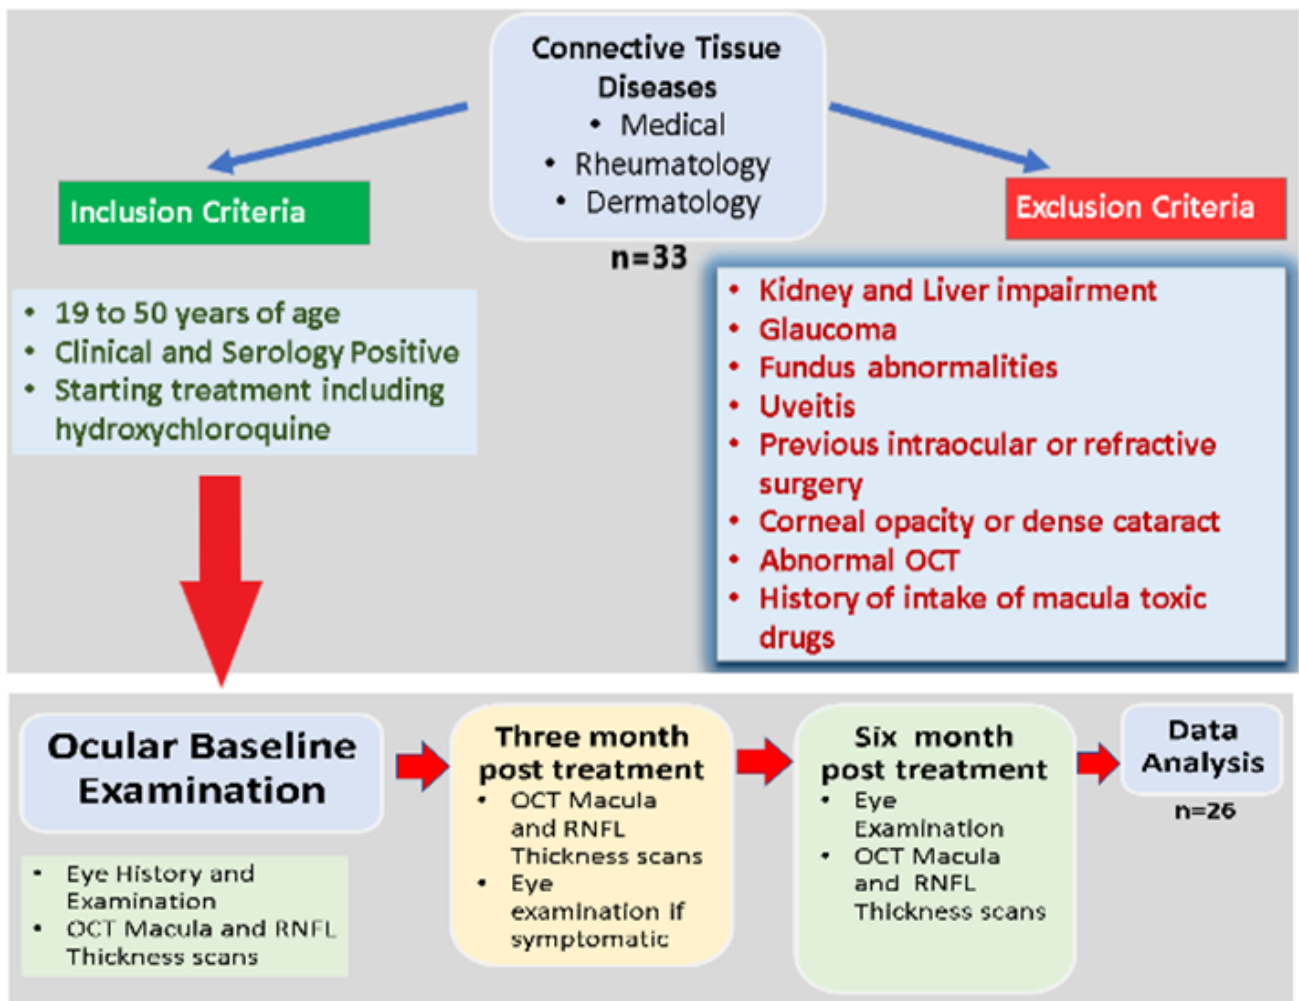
Connective Tissue Diseases
- Medical
- Rheumatology
- Dermatology

n=33

Inclusion Criteria

- 19 to 50 years of age
- Clinical and Serology Positive
- Starting treatment including hydroxychloroquine

Exclusion Criteria

- Kidney and Liver impairment
- Glaucoma
- Fundus abnormalities
- Uveitis
- Previous intraocular or refractive surgery
- Corneal opacity or dense cataract
- Abnormal OCT
- History of intake of macula toxic drugs

Ocular Baseline Examination

- Eye History and Examination
- OCT Macula and RNFL Thickness scans

Three month post treatment
- OCT Macula and RNFL Thickness scans
- Eye examination if symptomatic

Six month post treatment
- Eye Examination
- OCT Macula and RNFL Thickness scans

Data Analysis

n=26